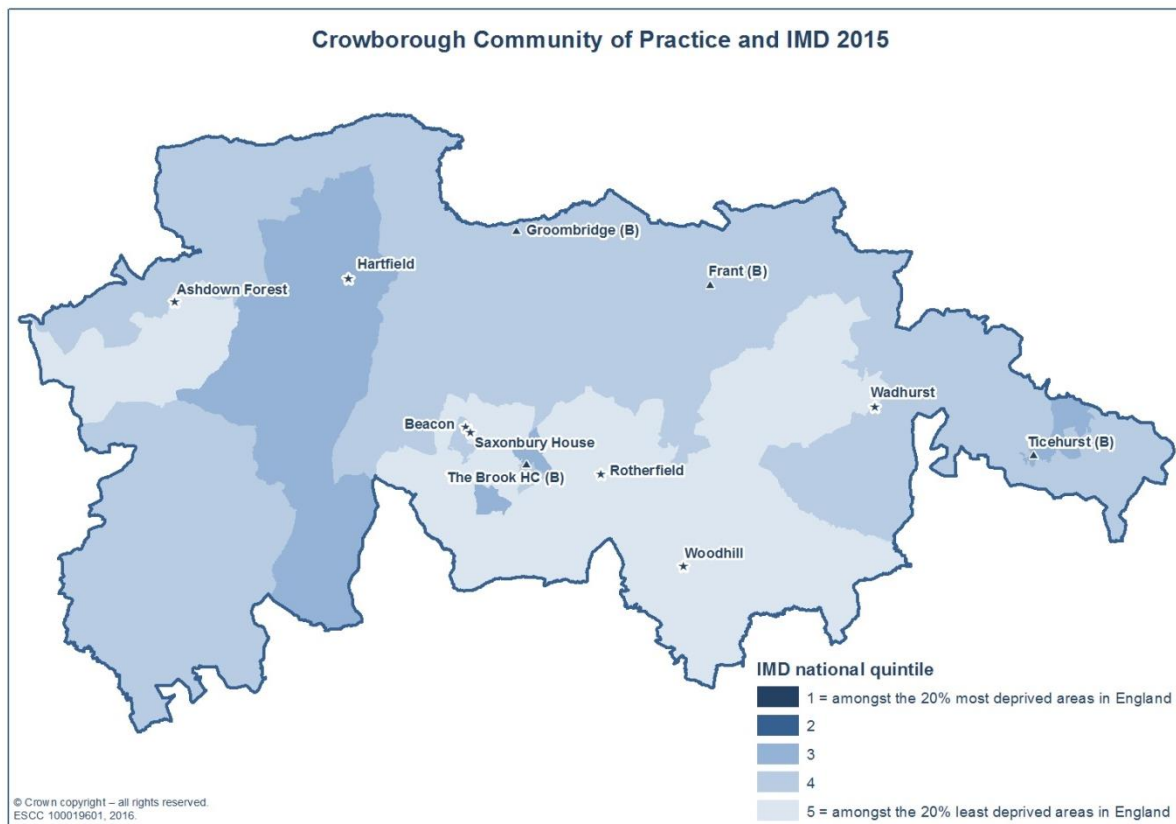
Crowborough Community of Practice and IMD 2015

Groombridge (B)

Hartfield

Ashdown Forest

Frant (B)

Wadhurst

Beacon

Saxonbury House

Ticehurst (B)

The Brook HC (B)

Rotherfield

Woodhill

IMD national quintile

1 = amongst the 20% most deprived areas in England

2

3

4

5 = amongst the 20% least deprived areas in England

© Crown copyright – all rights reserved.
ESCC 100019601, 2016.